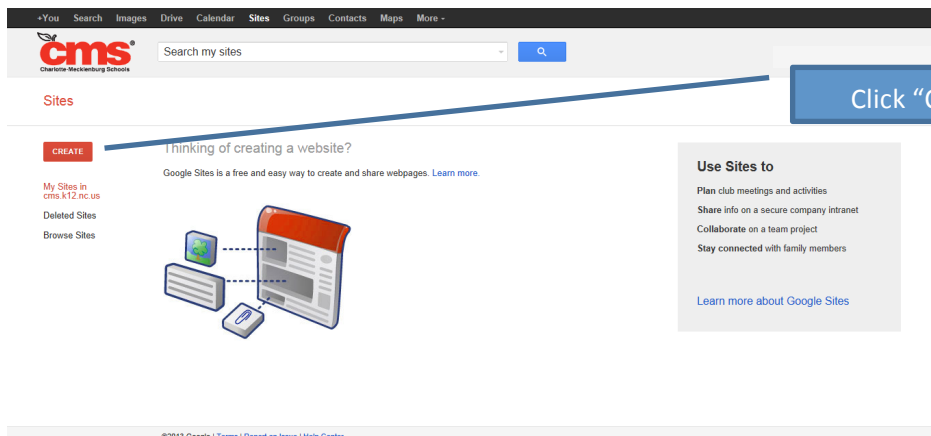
+You Search Images Drive Calendar Sites Groups Contacts Maps More -

cms
Charlotte-Mecklenburg Schools

Search my sites

Click "C

Sites

CREATE

My Sites in cms.k12.nc.us
Deleted Sites
Browse Sites

Thinking of creating a website?

Google Sites is a free and easy way to create and share webpages. Learn more.

Use Sites to

Plan club meetings and activities
Share info on a secure company intranet
Collaborate on a team project
Stay connected with family members

Learn more about Google Sites

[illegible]